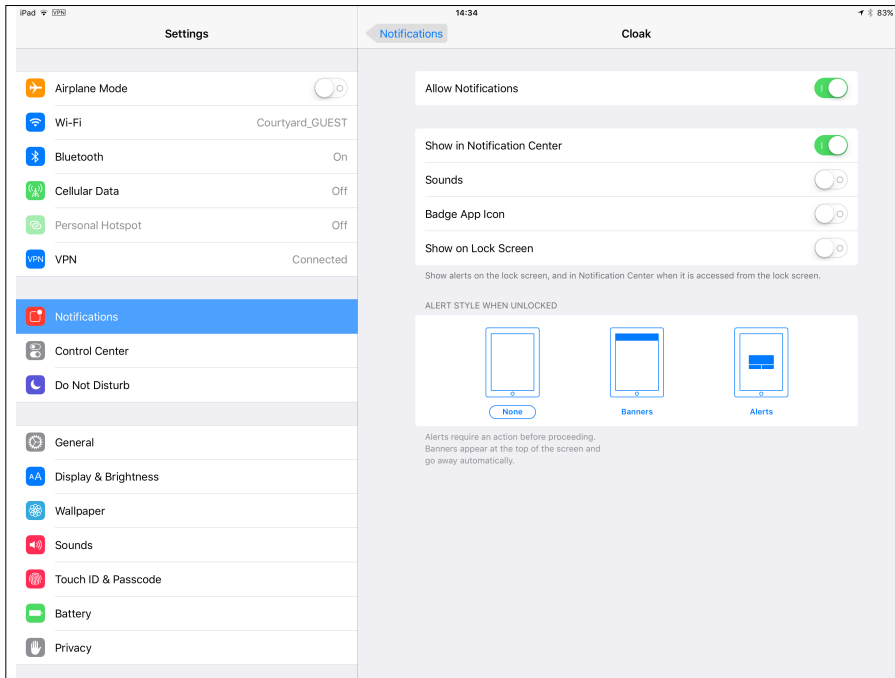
iPad VPN
14:34
83%

Settings

Airplane Mode
Wi-Fi Courtyard_GUEST
Bluetooth On
Cellular Data Off
Personal Hotspot Off
VPN Connected

Notifications
Control Center
Do Not Disturb

General
Display & Brightness
Wallpaper
Sounds
Touch ID & Passcode
Battery
Privacy

Notifications
Cloak

Allow Notifications

Show in Notification Center
Sounds
Badge App Icon
Show on Lock Screen

Show alerts on the lock screen, and in Notification Center when it is accessed from the lock screen.

ALERT STYLE WHEN UNLOCKED

None
Banners
Alerts

Alerts require an action before proceeding.
Banners appear at the top of the screen and go away automatically.